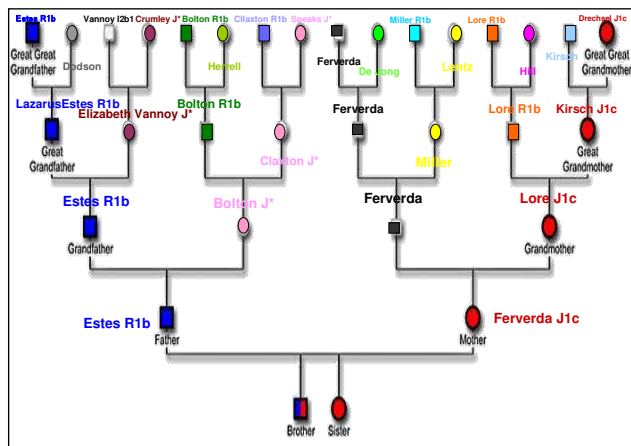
Estes R1b
Vannoy I2b1
Crumley J*
Bolton R1b
Cllaxton R1b
Speaks J*
Miller R1b
Lore R1b
Drechsel J1c
Great Great Grandfather
Dodson
Hefrell
Ferverda
De Jong
Lentz
Hill
Kirsch
Great Great Grandmother
LazarusEstes R1b
Elizabeth Vannoy J*
Bolton R1b
Ferverda
Lore R1b
Kirsch J1c
Great Grandfather
Clayton J*
Miller
Great Grandmother
Estes R1b
Bolton J*
Ferverda
Lore J1c
Grandfather
Grandmother
Estes R1b
Ferverda J1c
Father
Mother
Brother
Sister